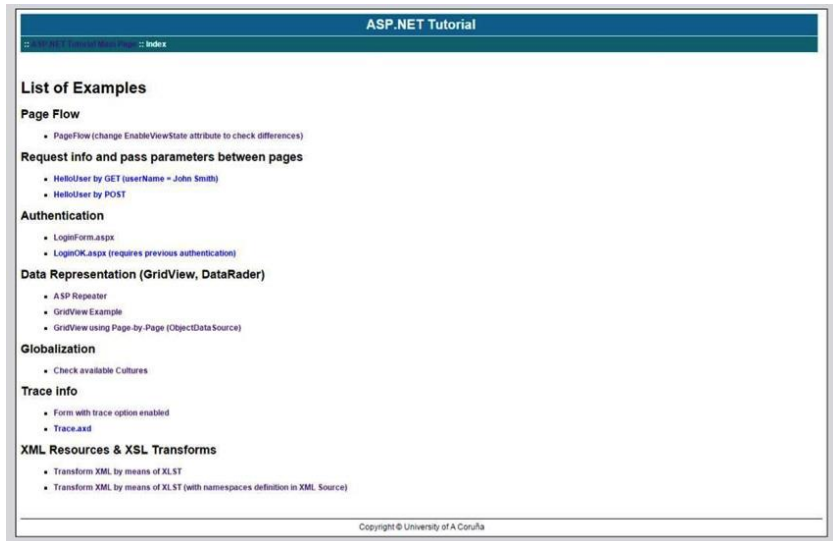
ASP.NET Tutorial

:: ASP.NET Tutorial Main Page :: Index

List of Examples

Page Flow

- PageFlow (change EnableViewState attribute to check differences)

Request info and pass parameters between pages

- HelloUser by GET (userName = John Smith)
- HelloUser by POST

Authentication

- LoginForm.aspx
- LoginOK.aspx (requires previous authentication)

Data Representation (GridView, DataRader)

- ASP Repeater
- GridView Example
- GridView using Page-by-Page (ObjectDataSource)

Globalization

- Check available Cultures

Trace info

- Form with trace option enabled
- Trace.axd

XML Resources & XSL Transforms

- Transform XML by means of XLST
- Transform XML by means of XLST (with namespaces definition in XML Source)

Copyright © University of A Coruña